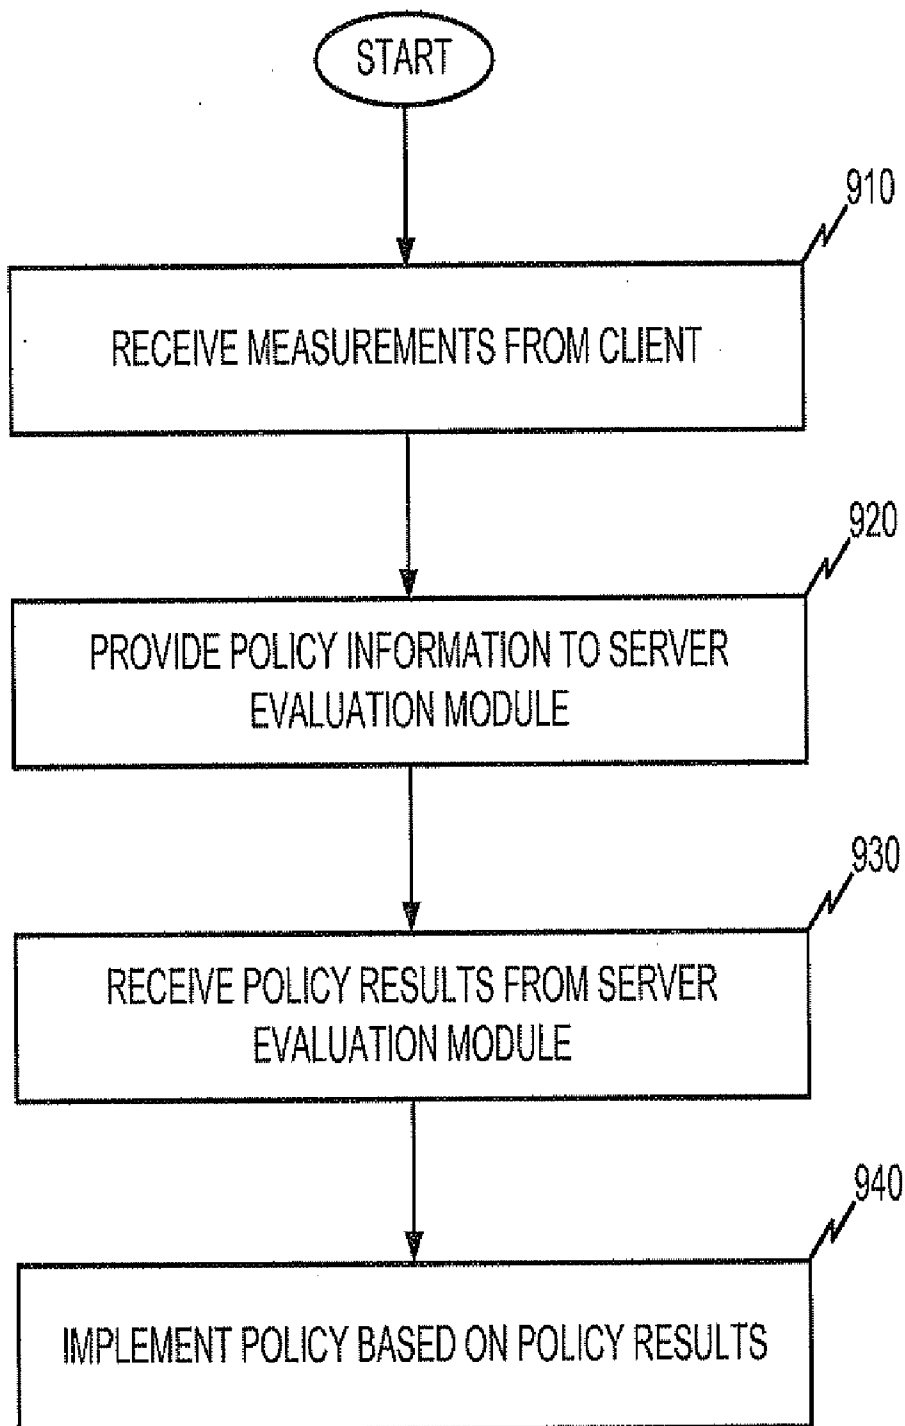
START

910

RECEIVE MEASUREMENTS FROM CLIENT

920

PROVIDE POLICY INFORMATION TO SERVER EVALUATION MODULE

930

RECEIVE POLICY RESULTS FROM SERVER EVALUATION MODULE

940

IMPLEMENT POLICY BASED ON POLICY RESULTS